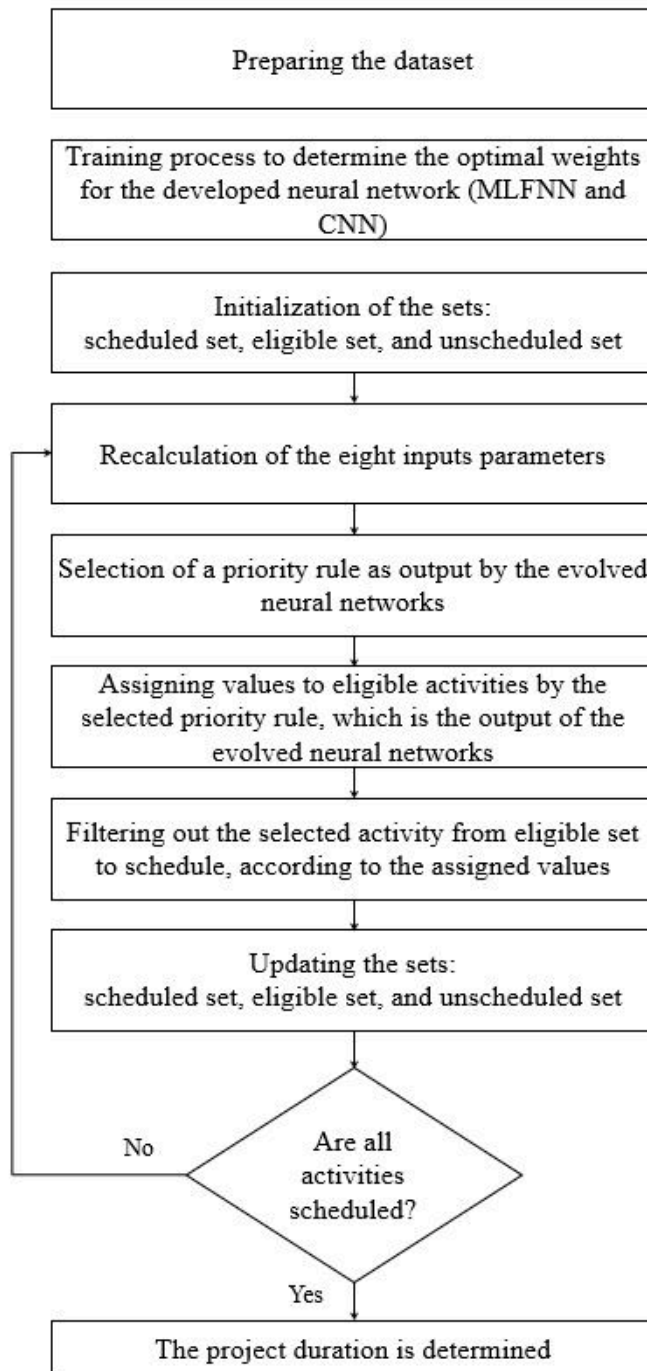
Preparing the dataset

Training process to determine the optimal weights for the developed neural network (MLFNN and CNN)

Initialization of the sets: scheduled set, eligible set, and unscheduled set

Recalculation of the eight inputs parameters

Selection of a priority rule as output by the evolved neural networks

Assigning values to eligible activities by the selected priority rule, which is the output of the evolved neural networks

Filtering out the selected activity from eligible set to schedule, according to the assigned values

Updating the sets: scheduled set, eligible set, and unscheduled set

No

Are all activities scheduled?

Yes

The project duration is determined